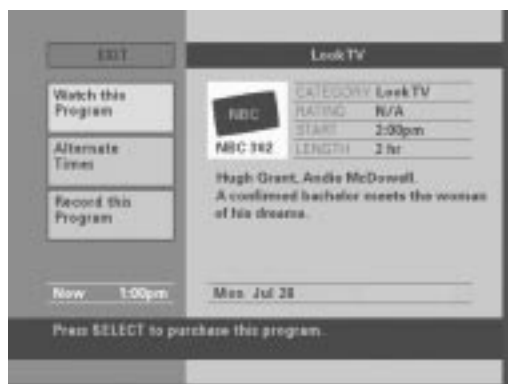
EXIT

Watch this Program

Alternate Times

Record this Program

Now 1:00pm

LookTV

NBC

NBC 362

| CATEGORY | LookTV |
|---|---|
| RATING | N/A |
| START | 2:00pm |
| LENGTH | 2 hr |

Hugh Grant, Andie McDowell. A confirmed bachelor meets the woman of his dreams.

Mon. Jul 28

Press SELECT to purchase this program.